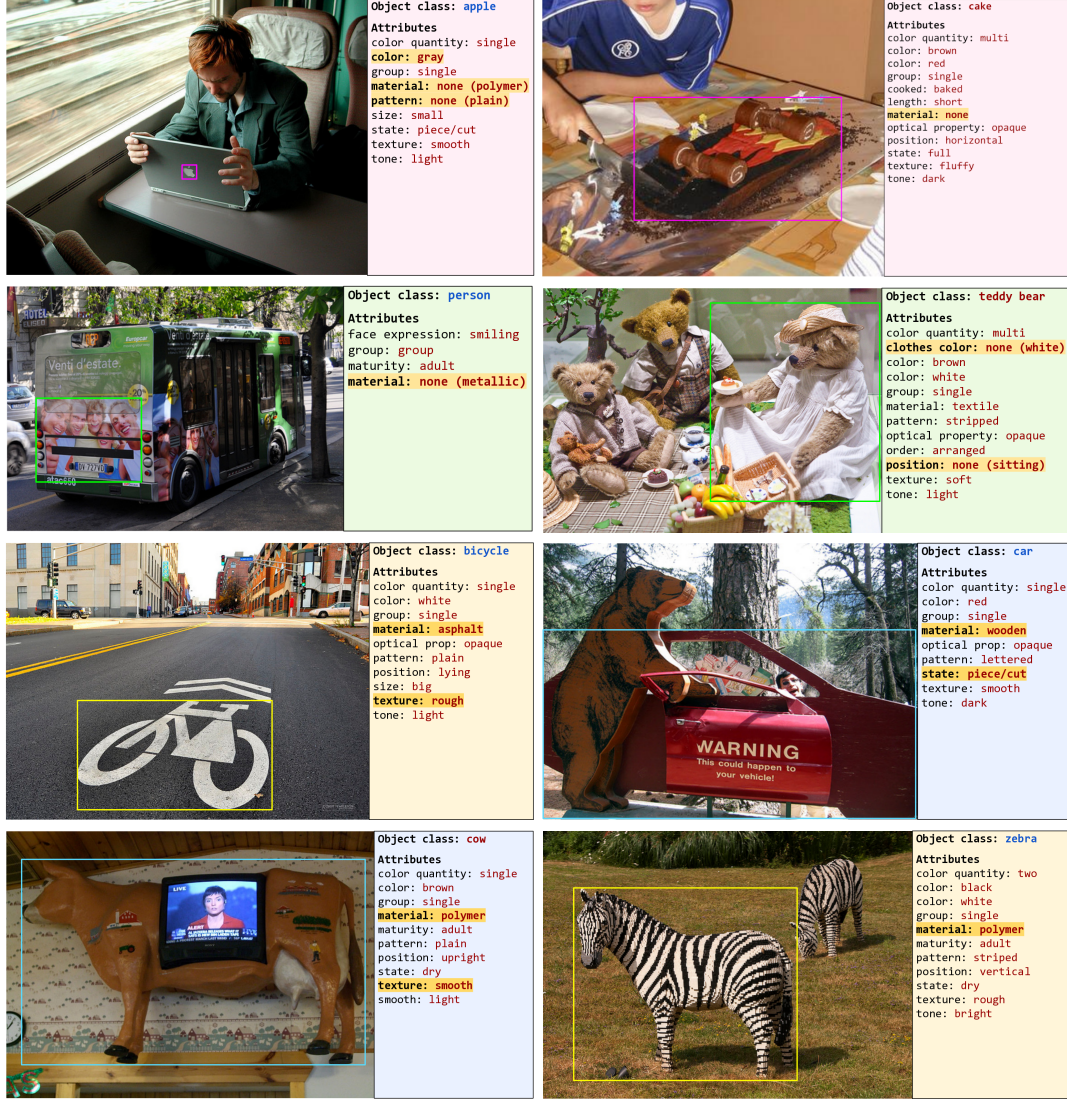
Object class: apple
Attributes
color quantity: single
color: gray
group: single
material: none (polymer)
pattern: none (plain)
size: small
state: piece/cut
texture: smooth
tone: light

Object class: cake
Attributes
color quantity: multi
color: brown
color: red
group: single
cooked: baked
length: short
material: none
optical property: opaque
position: horizontal
state: full
texture: fluffy
tone: dark

Venti d'estate
Object class: person
Attributes
face expression: smiling
group: group
maturity: adult
material: none (metallic)

Object class: teddy bear
Attributes
color quantity: multi
clothes color: none (white)
color: brown
color: white
group: single
material: textile
pattern: stripped
optical property: opaque
order: arranged
position: none (sitting)
texture: soft
tone: light

Object class: bicycle
Attributes
color quantity: single
color: white
group: single
material: asphalt
optical prop: opaque
pattern: plain
position: lying
size: big
texture: rough
tone: light

WARNING
This could happen to your vehicle!
Object class: car
Attributes
color quantity: single
color: red
group: single
material: wooden
optical prop: opaque
pattern: lettered
state: piece/cut
texture: smooth
tone: dark

LIVE
ALERT
Object class: cow
Attributes
color quantity: single
color: brown
group: single
material: polymer
maturity: adult
pattern: plain
position: upright
state: dry
texture: smooth
smooth: light

Object class: zebra
Attributes
color quantity: two
color: black
color: white
group: single
material: polymer
maturity: adult
pattern: striped
position: vertical
state: dry
texture: rough
tone: bright